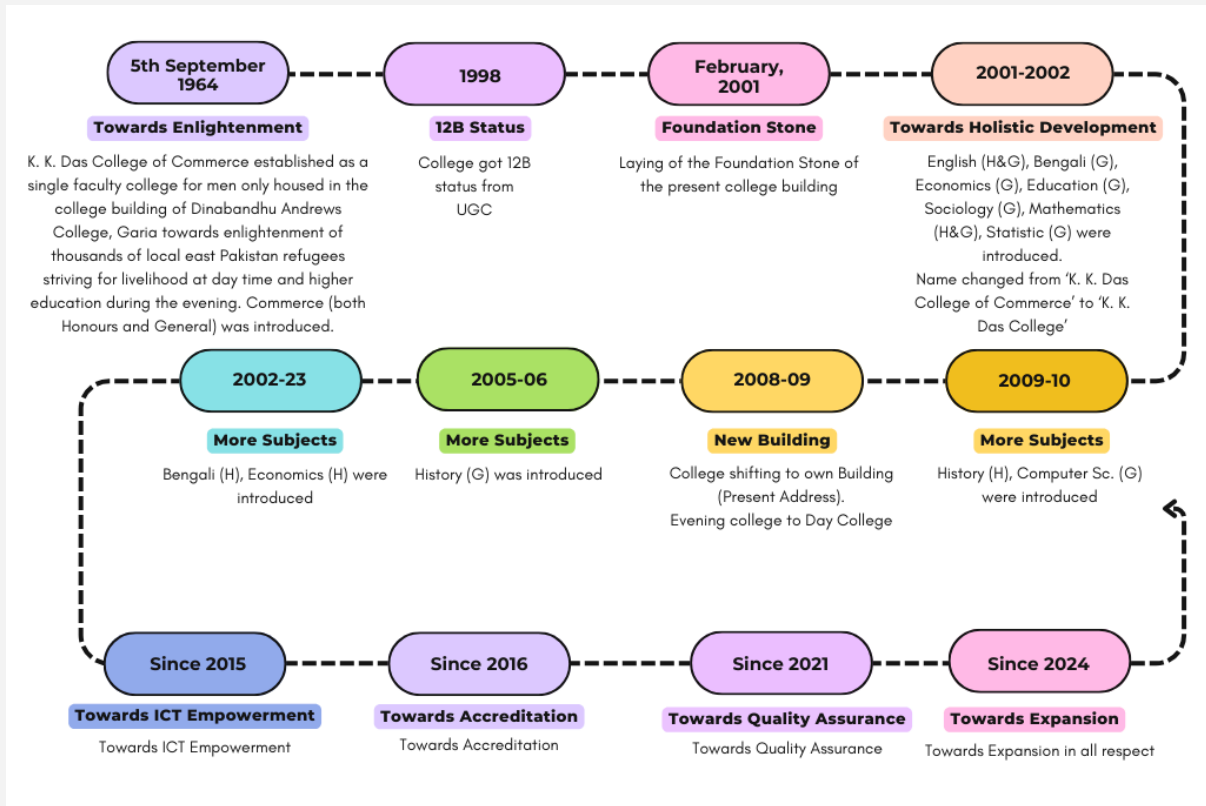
5th September 1964

Towards Enlightenment

K. K. Das College of Commerce established as a single faculty college for men only housed in the college building of Dinabandhu Andrews College, Garia towards enlightenment of thousands of local east Pakistan refugees striving for livelihood at day time and higher education during the evening. Commerce (both Honours and General) was introduced.

1998

12B Status

College got 12B status from UGC

February, 2001

Foundation Stone

Laying of the Foundation Stone of the present college building

2001-2002

Towards Holistic Development

English (H&G), Bengali (G), Economics (G), Education (G), Sociology (G), Mathematics (H&G), Statistic (G) were introduced.
Name changed from 'K. K. Das College of Commerce' to 'K. K. Das College'

2009-10

More Subjects

History (H), Computer Sc. (G) were introduced

2008-09

New Building

College shifting to own Building (Present Address).
Evening college to Day College

2005-06

More Subjects

History (G) was introduced

2002-23

More Subjects

Bengali (H), Economics (H) were introduced

Since 2015

Towards ICT Empowerment

Towards ICT Empowerment

Since 2016

Towards Accreditation

Towards Accreditation

Since 2021

Towards Quality Assurance

Towards Quality Assurance

Since 2024

Towards Expansion

Towards Expansion in all respect